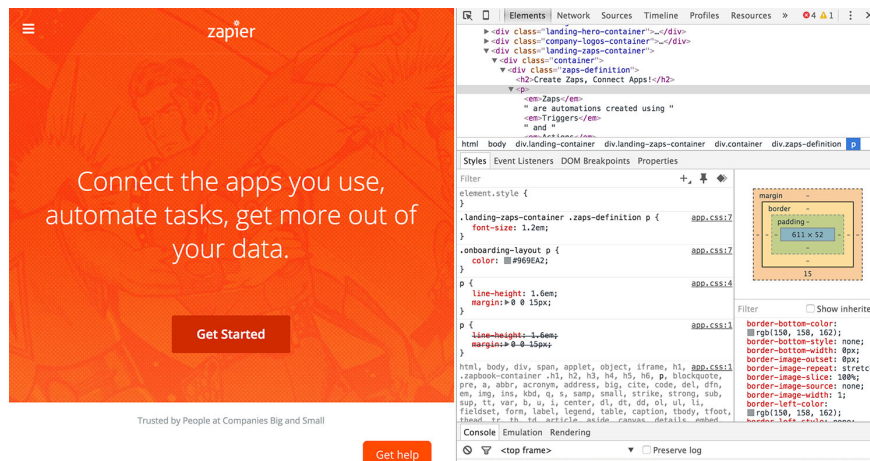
zapier

Connect the apps you use, automate tasks, get more out of your data.

Get Started

Trusted by People at Companies Big and Small

Get help

Elements Network Sources Timeline Profiles Resources » ⊗4 ⚠1

▶<div class="landing-hero-container">…</div>
▶<div class="company-logos-container">…</div>
▼<div class="landing-zaps-container">
▼<div class="container">
▼<div class="zaps-definition">
<h2>Create Zaps, Connect Apps!</h2>
▼<p>
<em>Zaps</em>
" are automations created using "
<em>Triggers</em>
" and "
<em>Actions</em>

html body div.landing-container div.landing-zaps-container div.container div.zaps-definition p

Styles Event Listeners DOM Breakpoints Properties

Filter

element.style {
}

.landing-zaps-container .zaps-definition p { app.css:7
font-size: 1.2em;
}

.onboarding-layout p { app.css:7
color: #969EA2;
}

p { app.css:4
line-height: 1.6em;
margin: 0 0 15px;
}

p { app.css:1
line-height: 1.6em;
margin: 0 0 15px;
}

html, body, div, span, applet, object, iframe, h1, app.css:1
.zapbook-container .h1, h2, h3, h4, h5, h6, p, blockquote,
pre, a, abbr, acronym, address, big, cite, code, del, dfn,
em, img, ins, kbd, q, s, samp, small, strike, strong, sub,
sup, tt, var, b, u, i, center, dl, dt, dd, ol, ul, li,
fieldset, form, label, legend, table, caption, tbody, tfoot,

margin -
border -
padding -
611 × 52
-
-
15

Filter Show inherite

border-bottom-color: rgb(150, 158, 162);
border-bottom-style: none;
border-bottom-width: 0px;
border-image-outset: 0px;
border-image-repeat: stretc
border-image-slice: 100%;
border-image-source: none;
border-image-width: 1;
border-left-color: rgb(150, 158, 162);

Console Emulation Rendering

<top frame> ▼ Preserve log